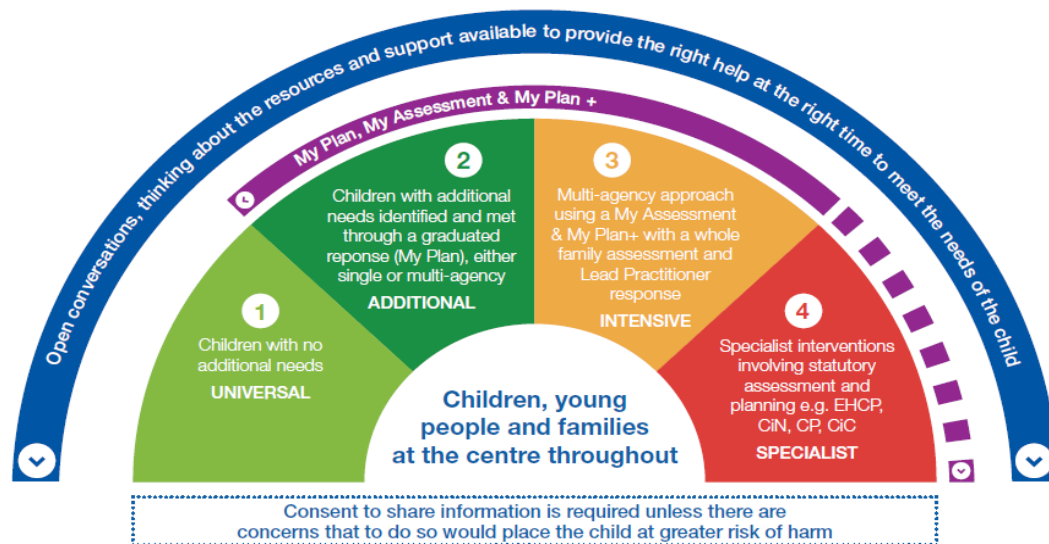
Open conversations, thinking about the resources and support available to provide the right help at the right time to meet the needs of the child

My Plan, My Assessment & My Plan +

1
Children with no additional needs
UNIVERSAL

2
Children with additional needs identified and met through a graduated reponse (My Plan), either single or multi-agency
ADDITIONAL

3
Multi-agency approach using a My Assessment & My Plan+ with a whole family assessment and Lead Practitioner response
INTENSIVE

4
Specialist interventions involving statutory assessment and planning e.g. EHCP, CiN, CP, CiC
SPECIALIST

Children, young people and families at the centre throughout

Consent to share information is required unless there are concerns that to do so would place the child at greater risk of harm